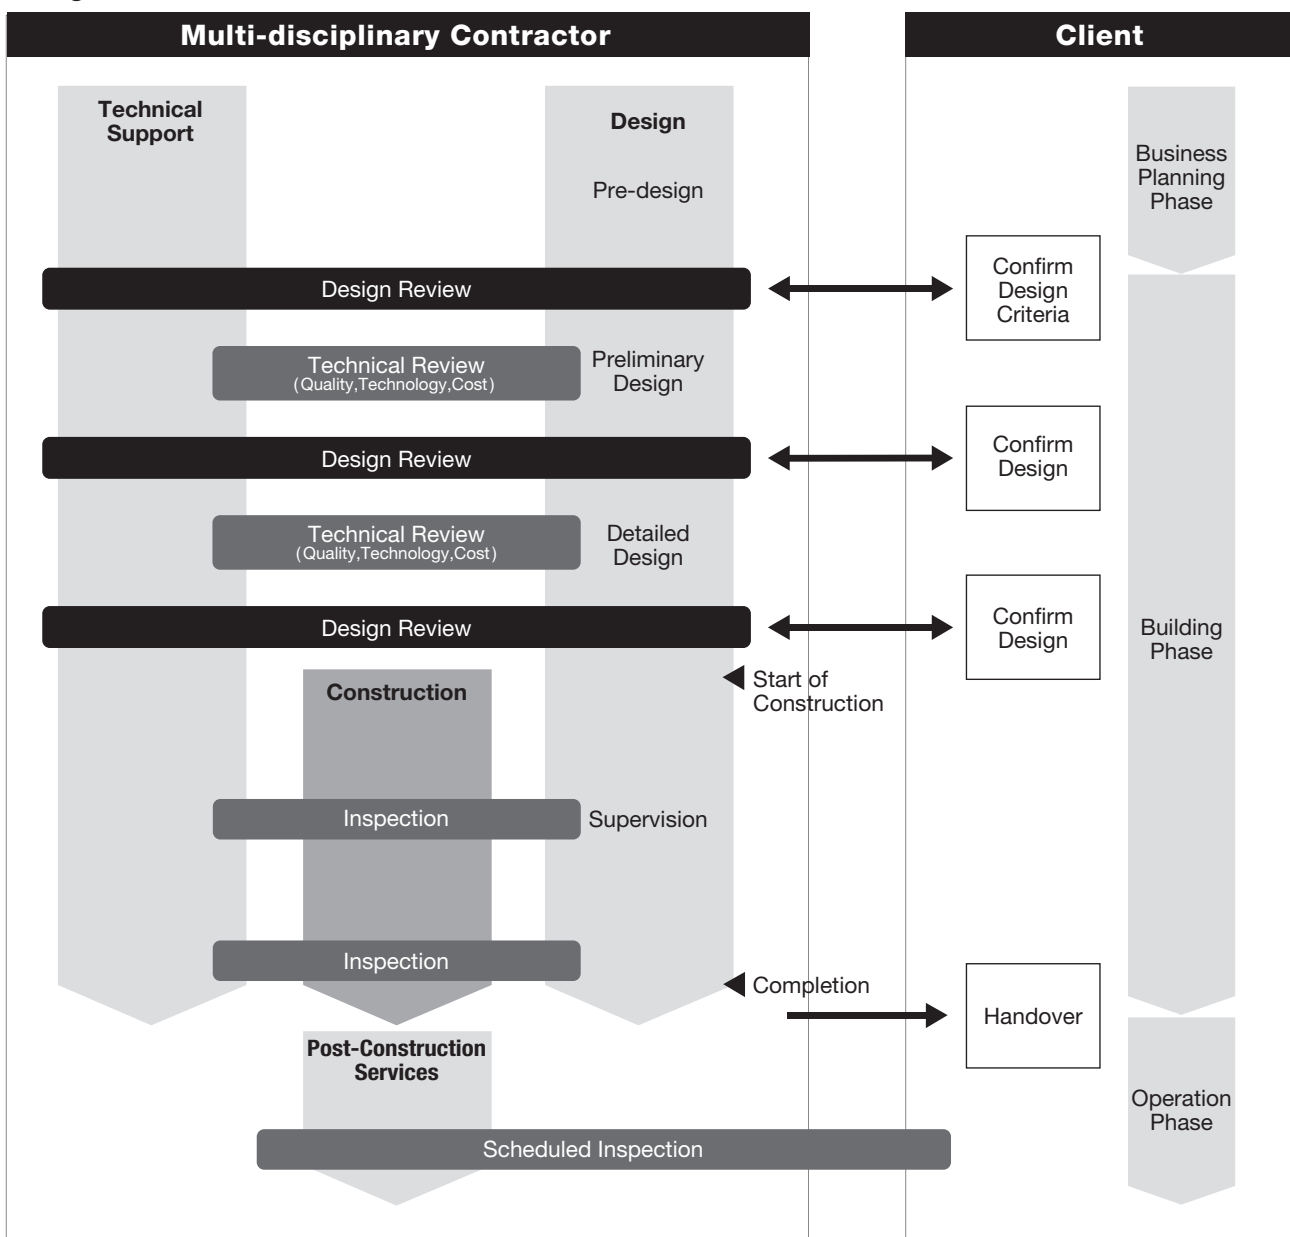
Multi-disciplinary Contractor

Client

Technical Support

Design

Pre-design

Business Planning Phase

Design Review

Confirm Design Criteria

Technical Review
(Quality,Technology,Cost)

Preliminary Design

Design Review

Confirm Design

Technical Review
(Quality,Technology,Cost)

Detailed Design

Design Review

Confirm Design

Building Phase

Construction

Start of Construction

Inspection

Supervision

Inspection

Completion

Handover

Post-Construction Services

Operation Phase

Scheduled Inspection